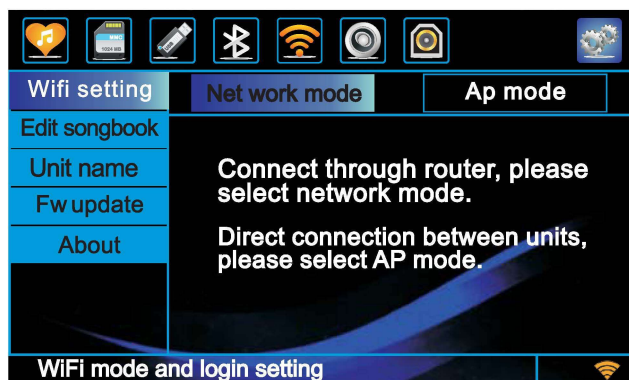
MMC
1024 MB

Wifi setting
Edit songbook
Unit name
Fw update
About

Net work mode
Ap mode

Connect through router, please select network mode.

Direct connection between units, please select AP mode.

WiFi mode and login setting